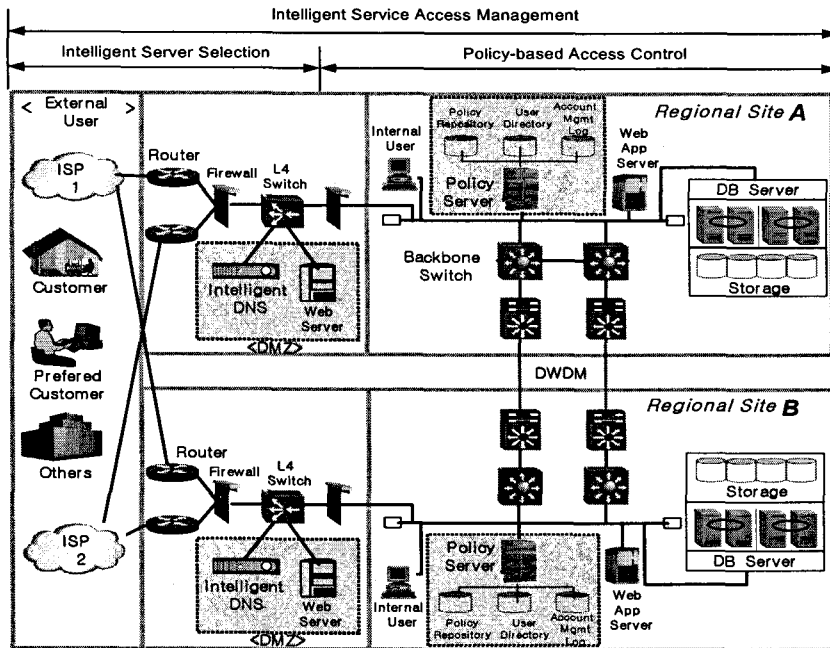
Intelligent Service Access Management

Intelligent Server Selection

Policy-based Access Control

< External User >

ISP 1

Customer

Prefered Customer

Others

ISP 2

Router

Firewall

L4 Switch

Intelligent DNS

Web Server

<DMZ>

Internal User

Policy Repository

User Directory

Account Mgmt Log

Policy Server

Regional Site A

Web App Server

DB Server

Storage

Backbone Switch

DWDM

Regional Site B

Router

Firewall

L4 Switch

Intelligent DNS

Web Server

<DMZ>

Internal User

Policy Server

Policy Repository

User Directory

Account Mgmt Log

Web App Server

Storage

DB Server